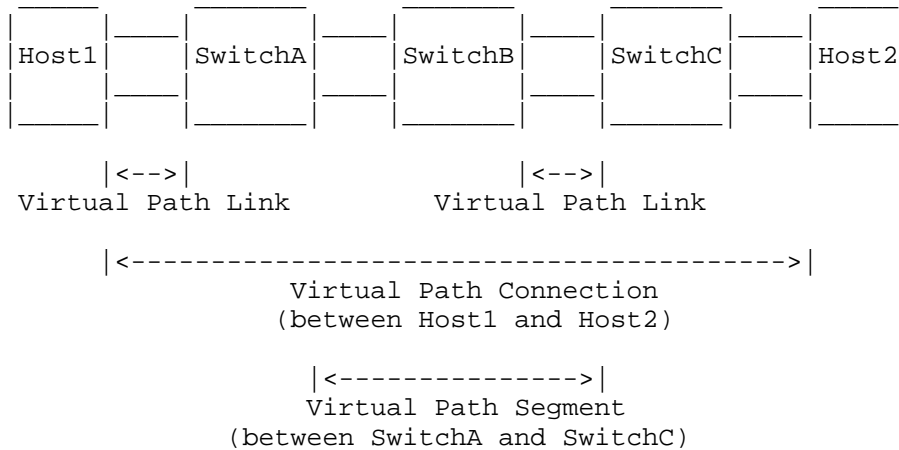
Host1 SwitchA SwitchB SwitchC Host2

|<-->|
Virtual Path Link

|<-->|
Virtual Path Link

|<------------------------------------------>|
Virtual Path Connection
(between Host1 and Host2)

|<--------------->|
Virtual Path Segment
(between SwitchA and SwitchC)